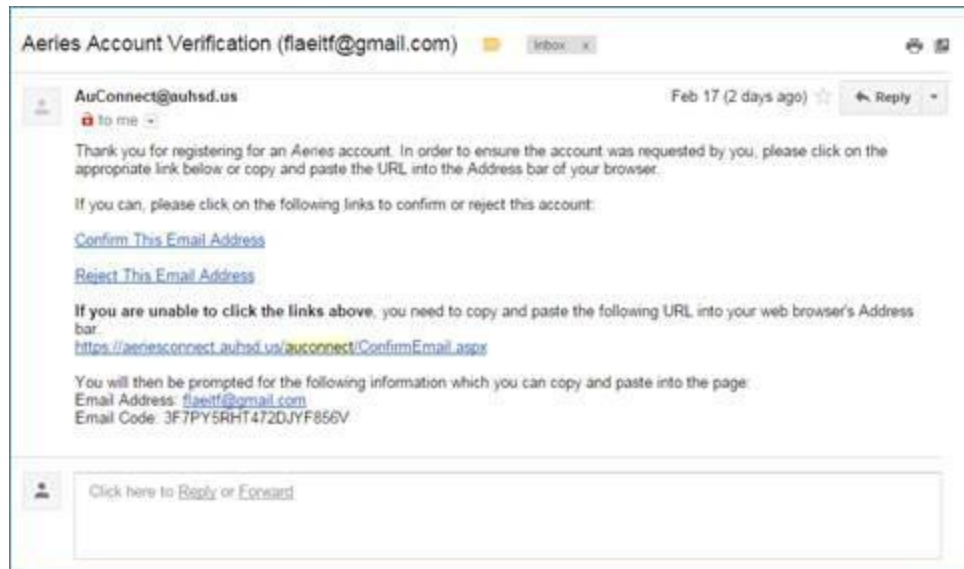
Aeries Account Verification (flaeitf@gmail.com) Inbox x

AuConnect@auhsd.us
to me

Feb 17 (2 days ago) Reply

Thank you for registering for an Aeries account. In order to ensure the account was requested by you, please click on the appropriate link below or copy and paste the URL into the Address bar of your browser.

If you can, please click on the following links to confirm or reject this account:

Confirm This Email Address

Reject This Email Address

**If you are unable to click the links above**, you need to copy and paste the following URL into your web browser's Address bar.
https://aeriesconnect.auhsd.us/auconnect/ConfirmEmail.aspx

You will then be prompted for the following information which you can copy and paste into the page:
Email Address: flaeitf@gmail.com
Email Code: 3F7PY5RHT472DJYF856V

Click here to Reply or Forward